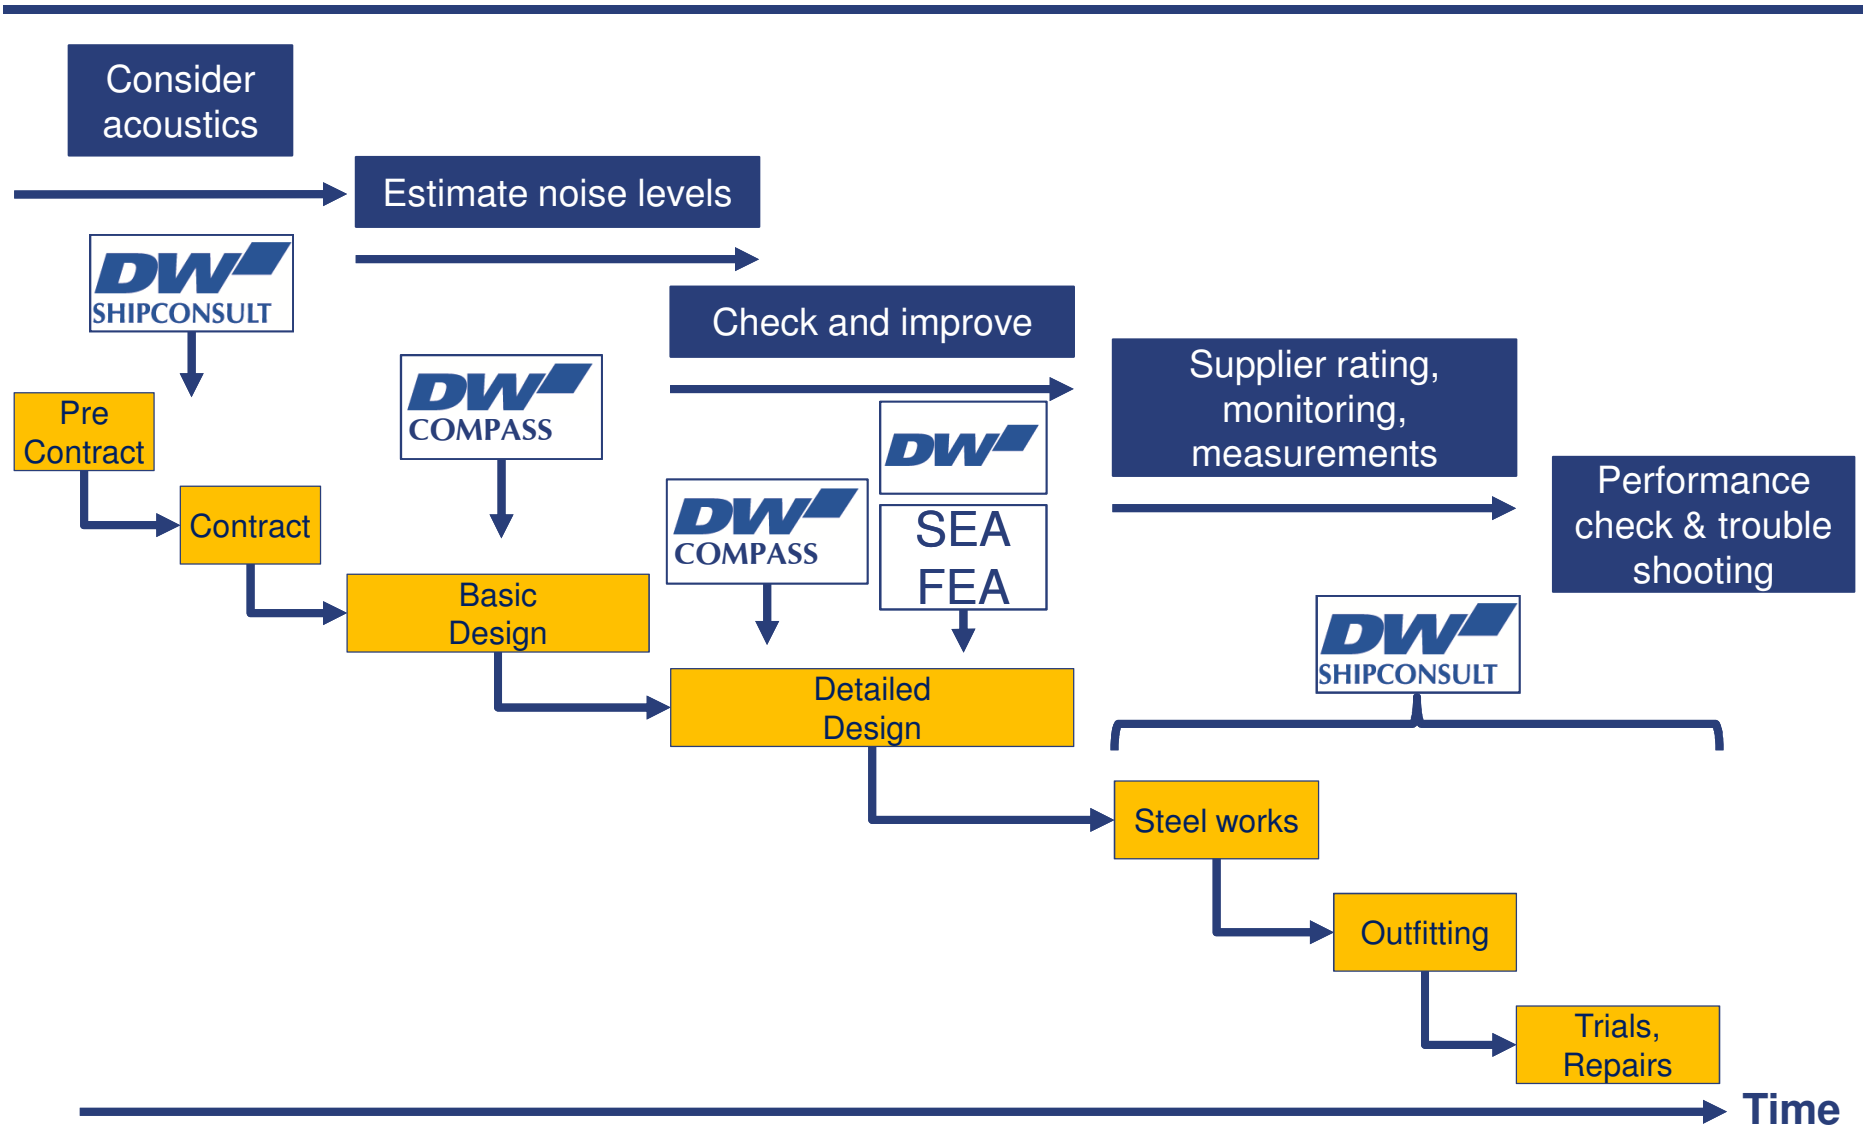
Consider acoustics

Estimate noise levels

DW SHIPCONSULT

Pre Contract

Contract

DW COMPASS

Basic Design

Check and improve

DW COMPASS

DW

SEA FEA

Detailed Design

Supplier rating, monitoring, measurements

Performance check & trouble shooting

DW SHIPCONSULT

Steel works

Outfitting

Trials, Repairs

Time